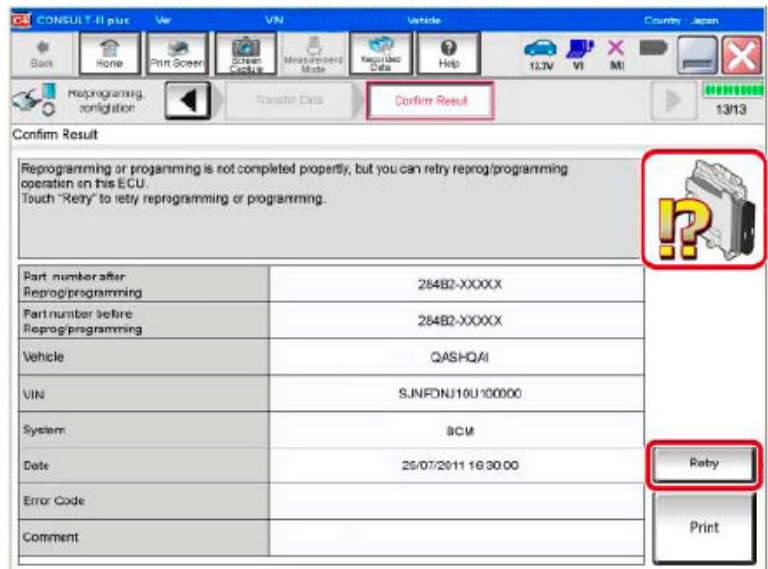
CONSULT-III plus Ver VIN Vehicle Country : Japan

Back Home Print Screen Screen Capture Measurement Mode Recorded Data Help 13.3V VI MI

Re/programming, configuration Transfer Data Confirm Result 13/13

Confirm Result

Reprogramming or programming is not completed properly, but you can retry reprog/programming operation on this ECU.
Touch "Retry" to retry reprogramming or programming.

| | |
|---|---|
| Part number after Reprog/programming | 284B2-XXXXX |
| Part number before Reprog/programming | 284B2-XXXXX |
| Vehicle | QASHQAI |
| VIN | SJNFDNJ10U100000 |
| System | BCM |
| Date | 26/07/2011 16:30:00 |
| Error Code | |
| Comment | |

Retry

Print